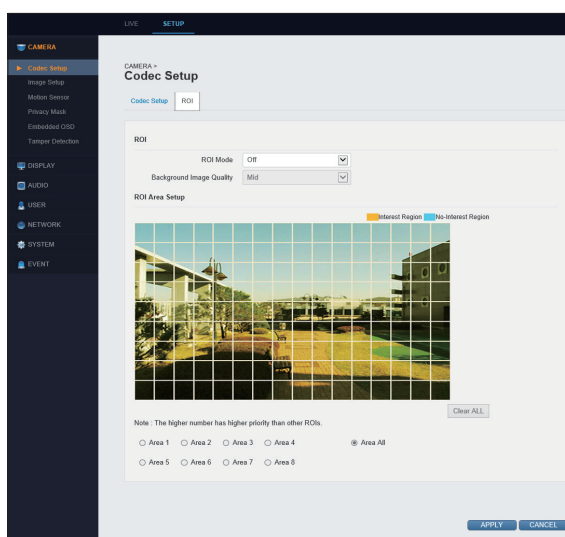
LIVE SETUP

CAMERA
Codec Setup
Image Setup
Motion Sensor
Privacy Mask
Embedded OSD
Tamper Detection
DISPLAY
AUDIO
USER
NETWORK
SYSTEM
EVENT

CAMERA >
Codec Setup

Codec Setup ROI

ROI

ROI Mode Off
Background Image Quality Mid

ROI Area Setup

Interest Region No-Interest Region

Clear ALL

Note : The higher number has higher priority than other ROIs.

Area 1 Area 2 Area 3 Area 4 Area All
Area 5 Area 6 Area 7 Area 8

APPLY CANCEL